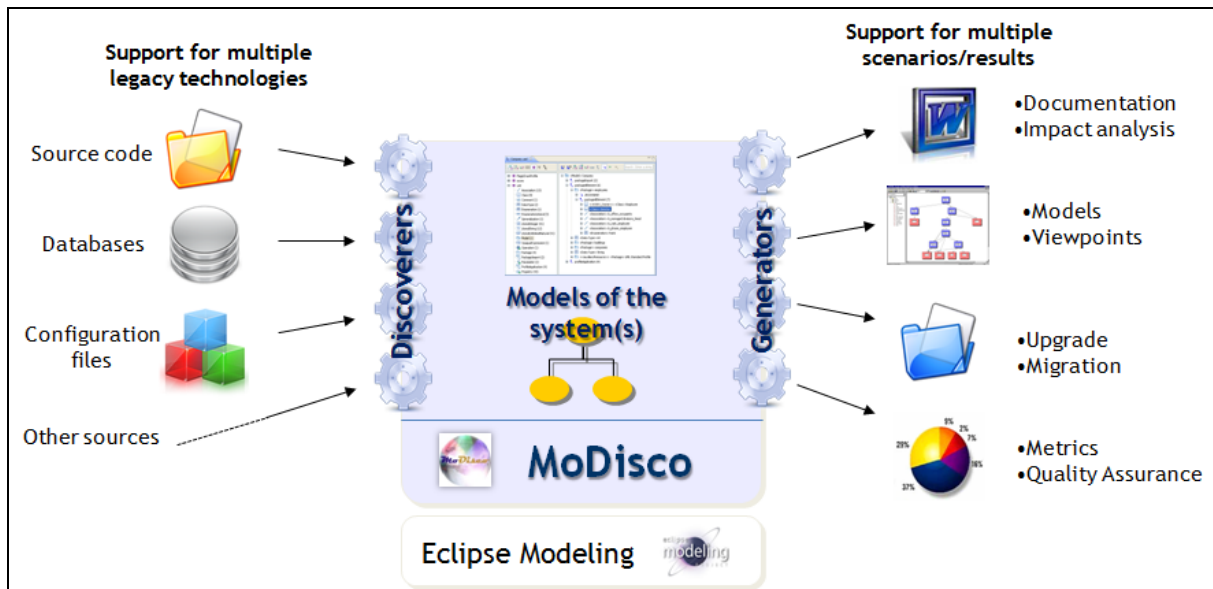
Support for multiple legacy technologies

Source code

Databases

Configuration files

Other sources

Discoverers

Models of the system(s)

Generators

MoDisco

Eclipse Modeling

eclipse modeling

Support for multiple scenarios/results

•Documentation
•Impact analysis

•Models
•Viewpoints

•Upgrade
•Migration

•Metrics
•Quality Assurance

5%
2%
7%
16%
37%
29%